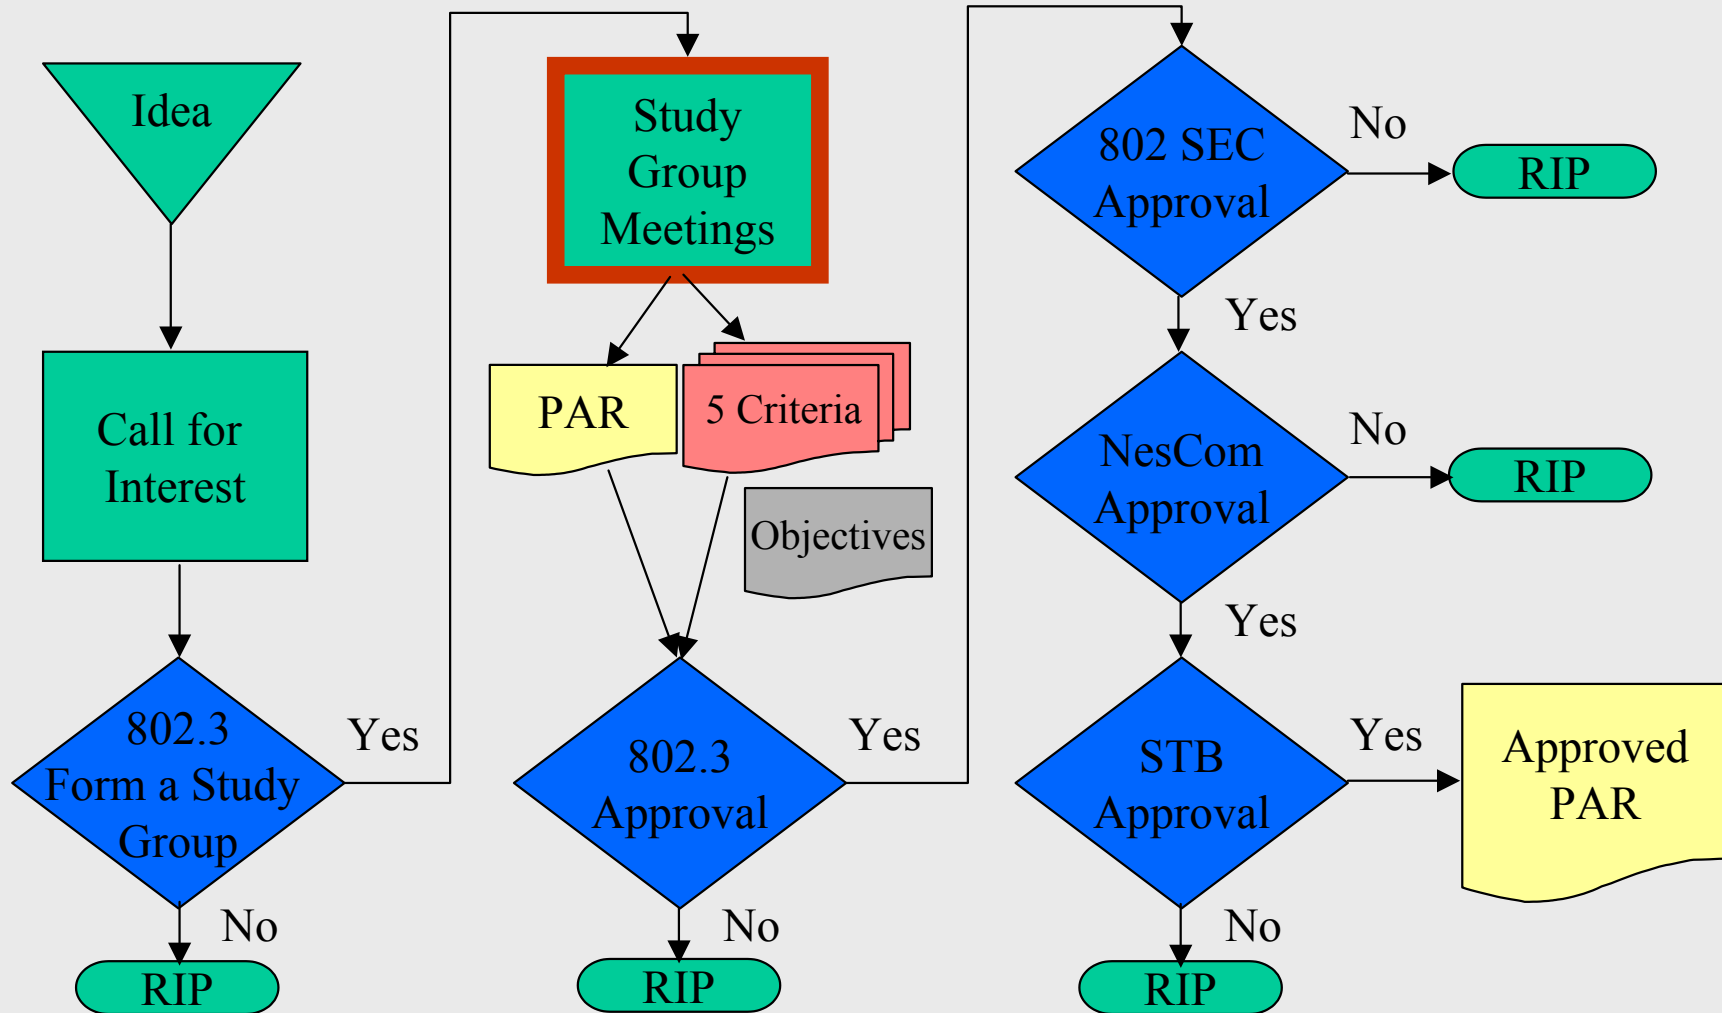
Idea

Call for Interest

802.3 Form a Study Group

Yes

No

RIP

Study Group Meetings

PAR

5 Criteria

Objectives

802.3 Approval

Yes

No

RIP

802 SEC Approval

No

RIP

Yes

NesCom Approval

No

RIP

Yes

STB Approval

Yes

Approved PAR

No

RIP